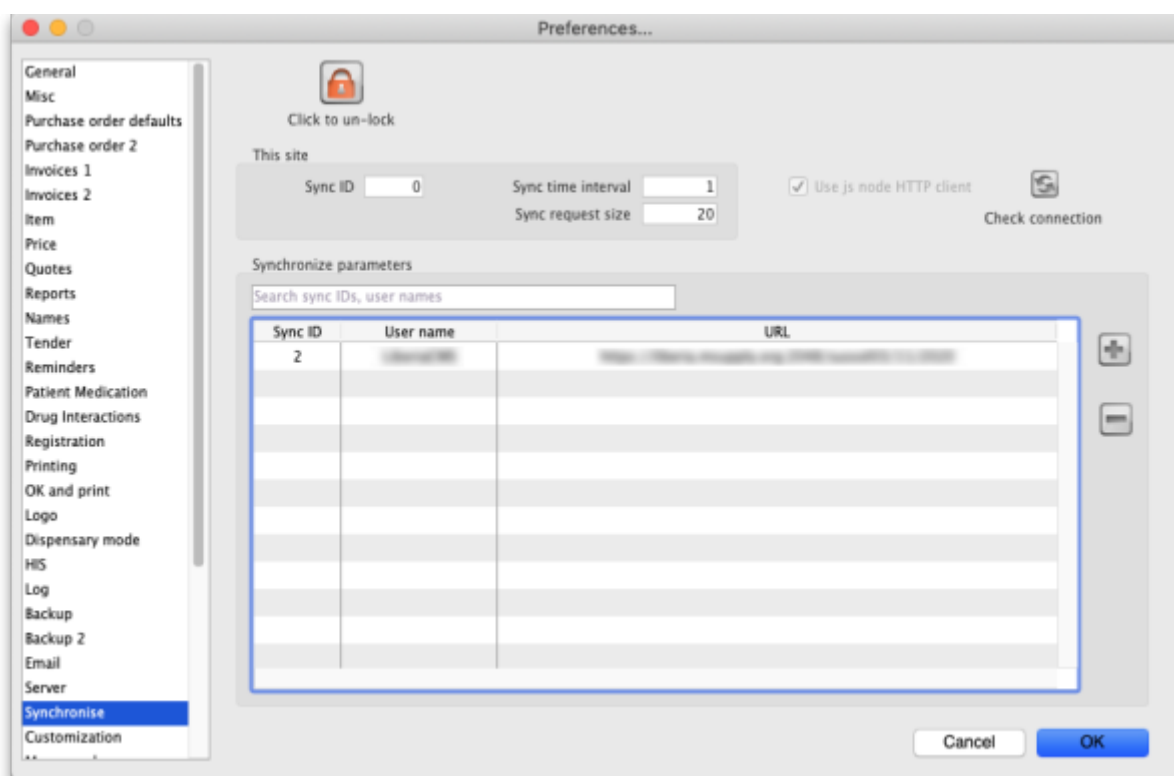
Preferences...

General
Misc
Purchase order defaults
Purchase order 2
Invoices 1
Invoices 2
Item
Price
Quotes
Reports
Names
Tender
Reminders
Patient Medication
Drug Interactions
Registration
Printing
OK and print
Logo
Dispensary mode
HIS
Log
Backup
Backup 2
Email
Server
Synchronise
Customization
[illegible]

Click to un-lock

This site

Sync ID 0
Sync time interval 1
Sync request size 20

Use js node HTTP client

Check connection

Synchronize parameters

Search sync IDs, user names

| Sync ID | User name | URL |
|---|---|---|
| 2 | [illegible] | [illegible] |

Cancel
OK